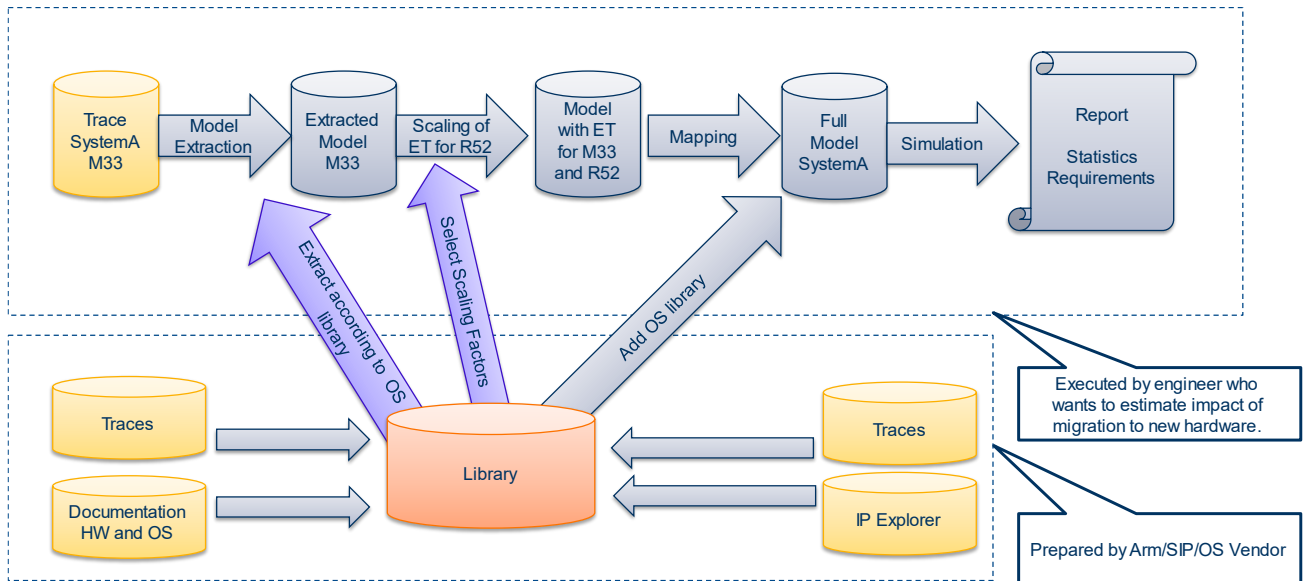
Trace SystemA M33

Model Extraction

Extracted Model M33

Scaling of ET for R52

Model with ET for M33 and R52

Mapping

Full Model SystemA

Simulation

Report

Statistics Requirements

Extract according to OS library

Select Scaling Factors

Add OS library

Executed by engineer who wants to estimate impact of migration to new hardware.

Traces

Documentation HW and OS

Library

Traces

IP Explorer

Prepared by Arm/SIP/OS Vendor